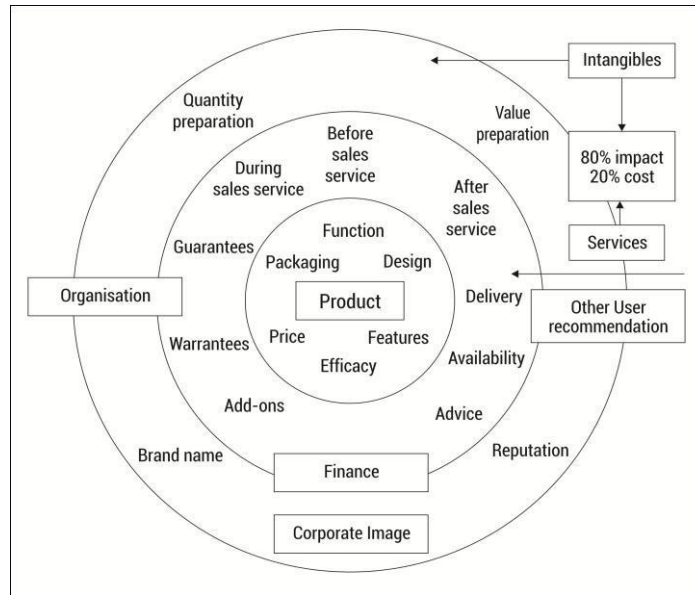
Intangibles

Quantity preparation

Value preparation

80% impact 20% cost

Before sales service

During sales service

After sales service

Services

Guarantees

Function

Packaging

Design

Organisation

Product

Delivery

Other User recommendation

Warrantees

Price

Features

Efficacy

Availability

Add-ons

Advice

Reputation

Brand name

Finance

Corporate Image